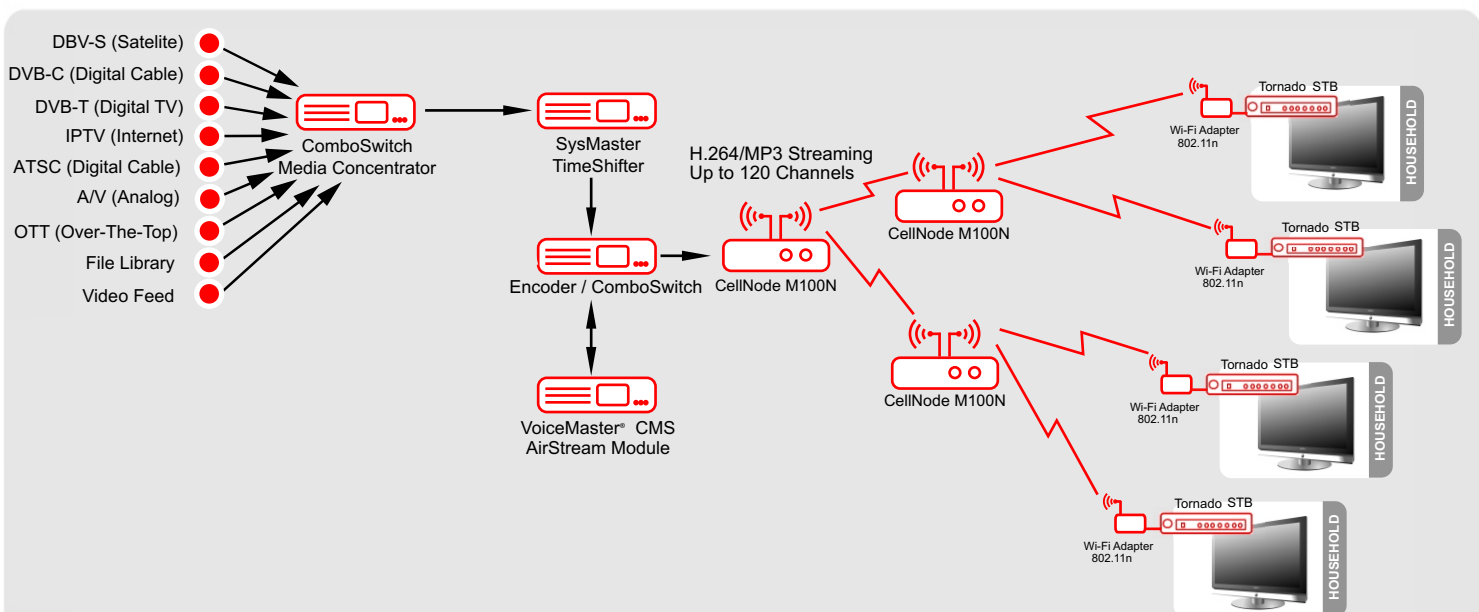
DBV-S (Satelite)
DVB-C (Digital Cable)
DVB-T (Digital TV)
IPTV (Internet)
ATSC (Digital Cable)
A/V (Analog)
OTT (Over-The-Top)
File Library
Video Feed

ComboSwitch
Media Concentrator

SysMaster
TimeShifter

Encoder / ComboSwitch

VoiceMaster® CMS
AirStream Module

H.264/MP3 Streaming
Up to 120 Channels

CellNode M100N

CellNode M100N

CellNode M100N

Wi-Fi Adapter
802.11n
Tornado STB
HOUSEHOLD

Wi-Fi Adapter
802.11n
Tornado STB
HOUSEHOLD

Wi-Fi Adapter
802.11n
Tornado STB
HOUSEHOLD

Wi-Fi Adapter
802.11n
Tornado STB
HOUSEHOLD